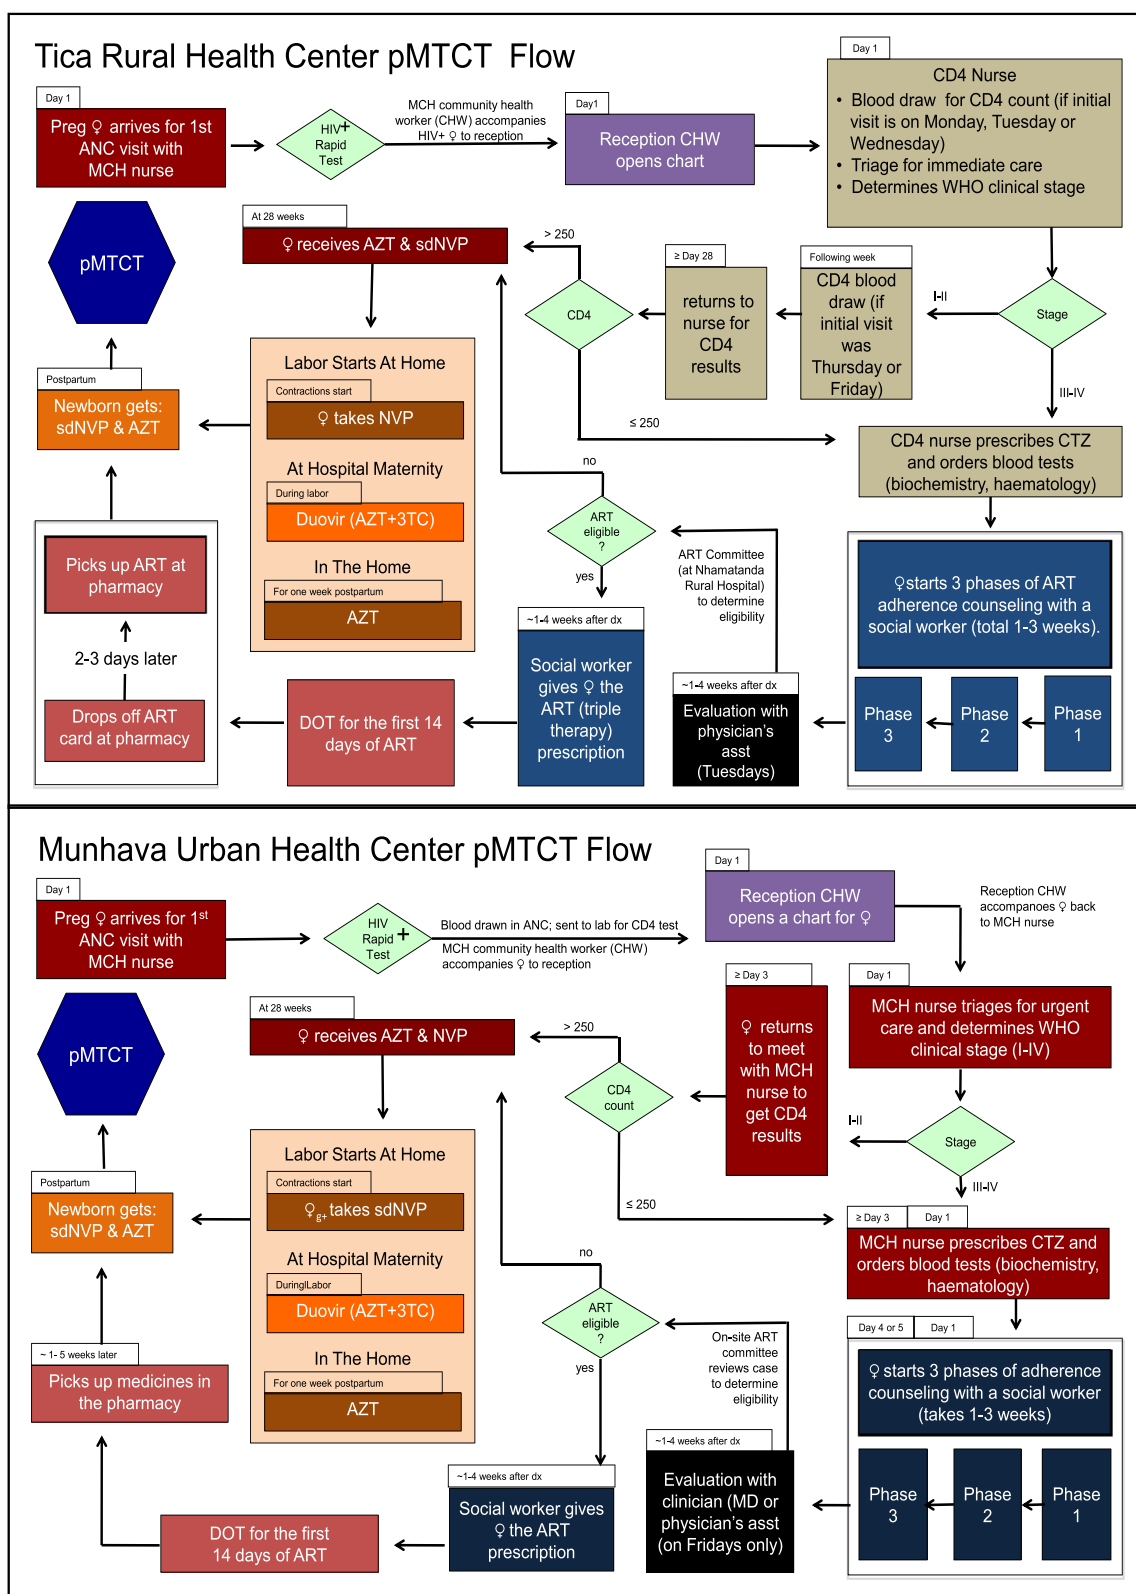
Tica Rural Health Center pMTCT Flow

Day 1

Preg ♀ arrives for 1st ANC visit with MCH nurse

HIV+ Rapid Test

MCH community health worker (CHW) accompanies HIV+ ♀ to reception

Day1

Reception CHW opens chart

Day 1

CD4 Nurse
• Blood draw for CD4 count (if initial visit is on Monday, Tuesday or Wednesday)
• Triage for immediate care
• Determines WHO clinical stage

pMTCT

At 28 weeks

♀ receives AZT & sdNVP

> 250

CD4

≥ Day 28

returns to nurse for CD4 results

Following week

CD4 blood draw (if initial visit was Thursday or Friday)

I-II

Stage

III-IV

Postpartum

Newborn gets: sdNVP & AZT

Labor Starts At Home

Contractions start

♀ takes NVP

At Hospital Maternity

During labor

Duovir (AZT+3TC)

In The Home

For one week postpartum

AZT

≤ 250

CD4 nurse prescribes CTZ and orders blood tests (biochemistry, haematology)

no

ART eligible ?

yes

ART Committee (at Nhamatanda Rural Hospital) to determine eligibility

Picks up ART at pharmacy

2-3 days later

Drops off ART card at pharmacy

~1-4 weeks after dx

Social worker gives ♀ the ART (triple therapy) prescription

~1-4 weeks after dx

Evaluation with physician's asst (Tuesdays)

♀starts 3 phases of ART adherence counseling with a social worker (total 1-3 weeks).

Phase 3

Phase 2

Phase 1

DOT for the first 14 days of ART

Munhava Urban Health Center pMTCT Flow

Day 1

Preg ♀ arrives for 1st ANC visit with MCH nurse

HIV Rapid + Test

Blood drawn in ANC; sent to lab for CD4 test

MCH community health worker (CHW) accompanies ♀ to reception

Day 1

Reception CHW opens a chart for ♀

Reception CHW accompanies ♀ back to MCH nurse

pMTCT

At 28 weeks

♀ receives AZT & NVP

> 250

CD4 count

≥ Day 3

♀ returns to meet with MCH nurse to get CD4 results

Day 1

MCH nurse triages for urgent care and determines WHO clinical stage (I-IV)

I-II

Stage

III-IV

Postpartum

Newborn gets: sdNVP & AZT

Labor Starts At Home

Contractions start

♀$_{g+}$ takes sdNVP

At Hospital Maternity

DuringlLabor

Duovir (AZT+3TC)

In The Home

For one week postpartum

AZT

≤ 250

≥ Day 3

Day 1

MCH nurse prescribes CTZ and orders blood tests (biochemistry, haematology)

no

ART eligible ?

yes

On-site ART committee reviews case to determine eligibility

Day 4 or 5

Day 1

♀starts 3 phases of adherence counseling with a social worker (takes 1-3 weeks)

~ 1- 5 weeks later

Picks up medicines in the pharmacy

~1-4 weeks after dx

Evaluation with clinician (MD or physician's asst (on Fridays only)

~1-4 weeks after dx

Social worker gives ♀ the ART prescription

Phase 3

Phase 2

Phase 1

DOT for the first 14 days of ART